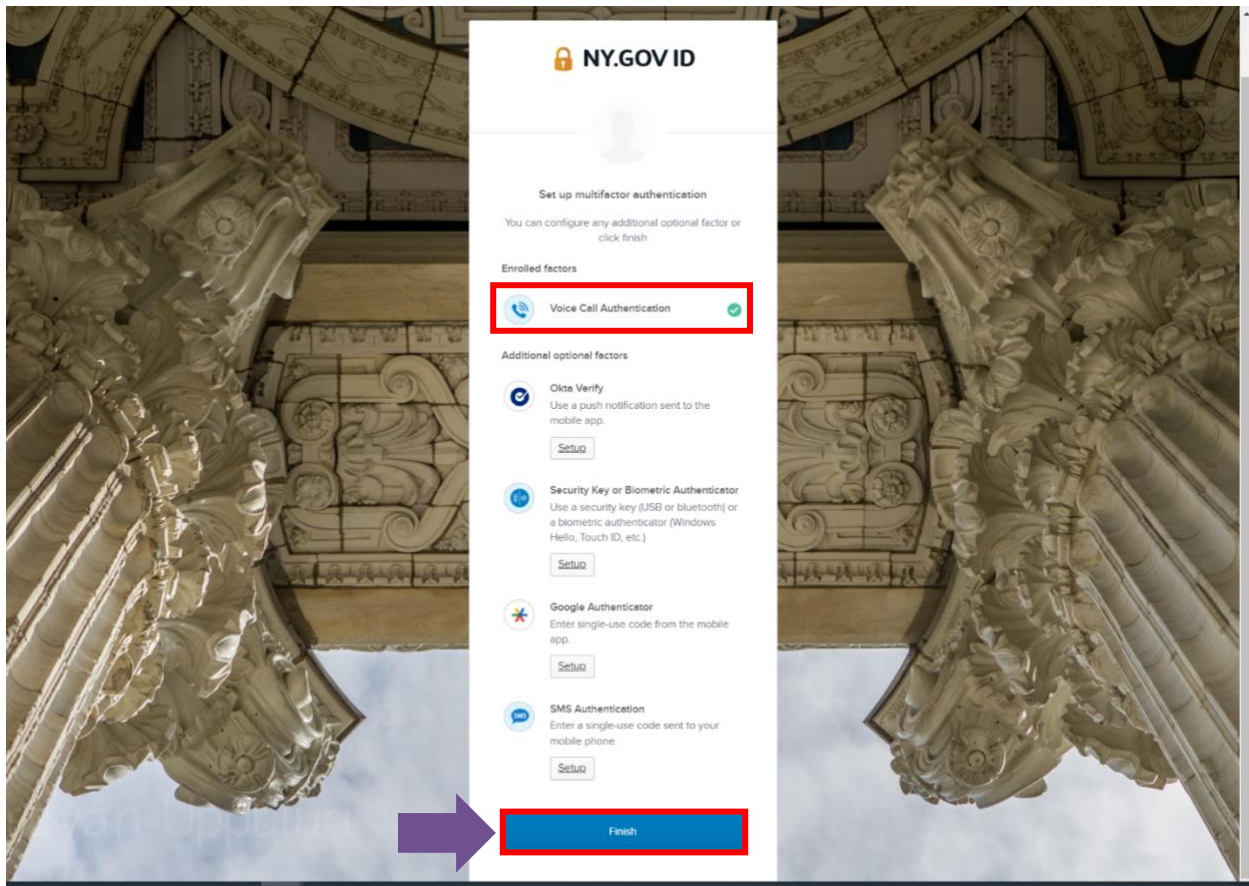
NY.GOV ID

Set up multifactor authentication

You can configure any additional optional factor or click finish

Enrolled factors

Voice Call Authentication

Additional optional factors

Okta Verify
Use a push notification sent to the mobile app.
Setup

Security Key or Biometric Authenticator
Use a security key (USB or bluetooth) or a biometric authenticator (Windows Hello, Touch ID, etc.)
Setup

Google Authenticator
Enter single-use code from the mobile app.
Setup

SMS Authentication
Enter a single-use code sent to your mobile phone.
Setup

Finish

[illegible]